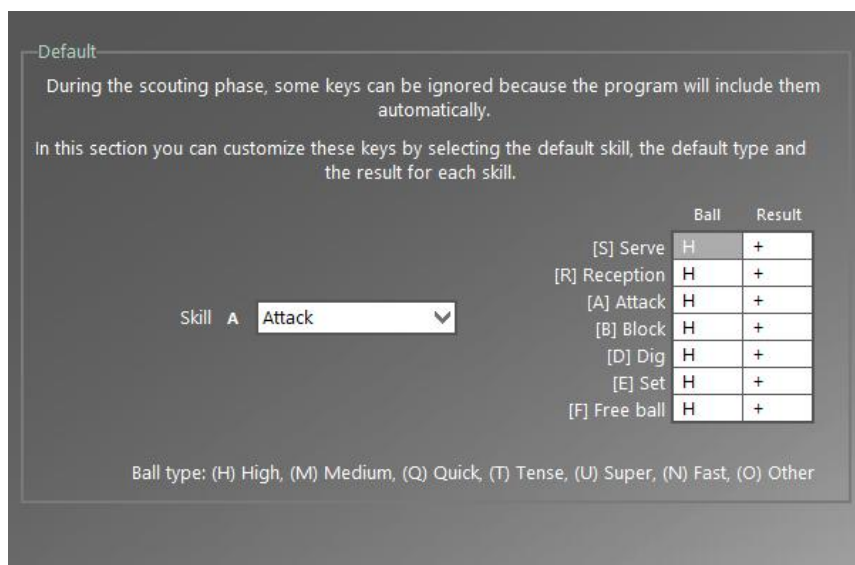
Default

During the scouting phase, some keys can be ignored because the program will include them automatically.

In this section you can customize these keys by selecting the default skill, the default type and the result for each skill.

Skill A Attack

| | Ball | Result |
|---|---|---|
| [S] Serve | H | + |
| [R] Reception | H | + |
| [A] Attack | H | + |
| [B] Block | H | + |
| [D] Dig | H | + |
| [E] Set | H | + |
| [F] Free ball | H | + |

Ball type: (H) High, (M) Medium, (Q) Quick, (T) Tense, (U) Super, (N) Fast, (O) Other